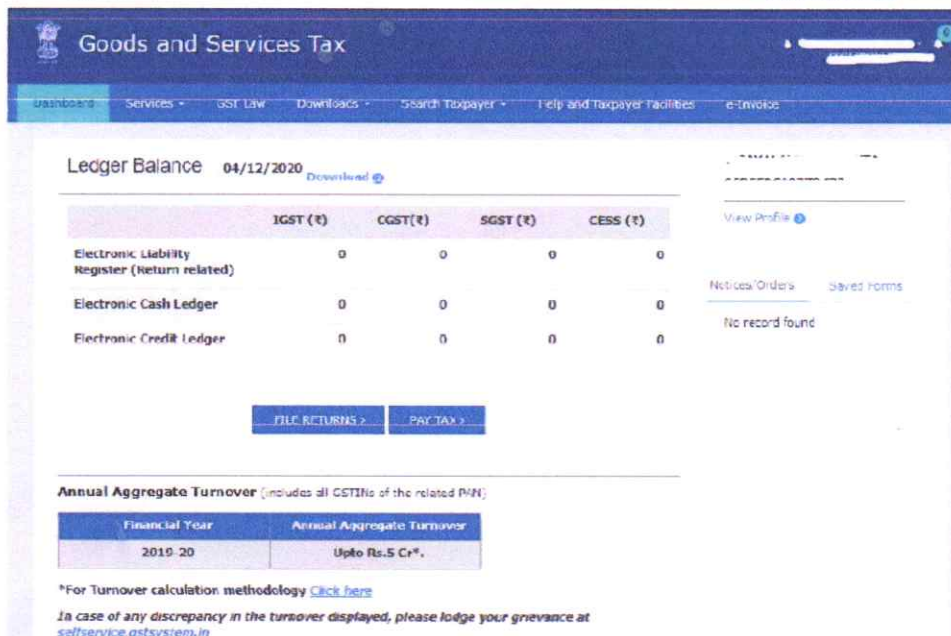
Goods and Services Tax

Dashboard Services ▾ GST Law Downloads ▾ Search Taxpayer ▾ Help and Taxpayer Facilities e-Invoice

Ledger Balance 04/12/2020 Download

| | IGST (₹) | CGST(₹) | SGST (₹) | CESS (₹) |
|---|---|---|---|---|
| Electronic Liability Register (Return related) | 0 | 0 | 0 | 0 |
| Electronic Cash Ledger | 0 | 0 | 0 | 0 |
| Electronic Credit Ledger | 0 | 0 | 0 | 0 |

FILE RETURNS › PAY TAX ›

View Profile

Notices/Orders Saved Forms

No record found

Annual Aggregate Turnover (includes all GSTINs of the related PAN)

| Financial Year | Annual Aggregate Turnover |
|---|---|
| 2019-20 | Upto Rs.5 Cr*. |

*For Turnover calculation methodology Click here

In case of any discrepancy in the turnover displayed, please lodge your grievance at selfservice.gstsystem.in